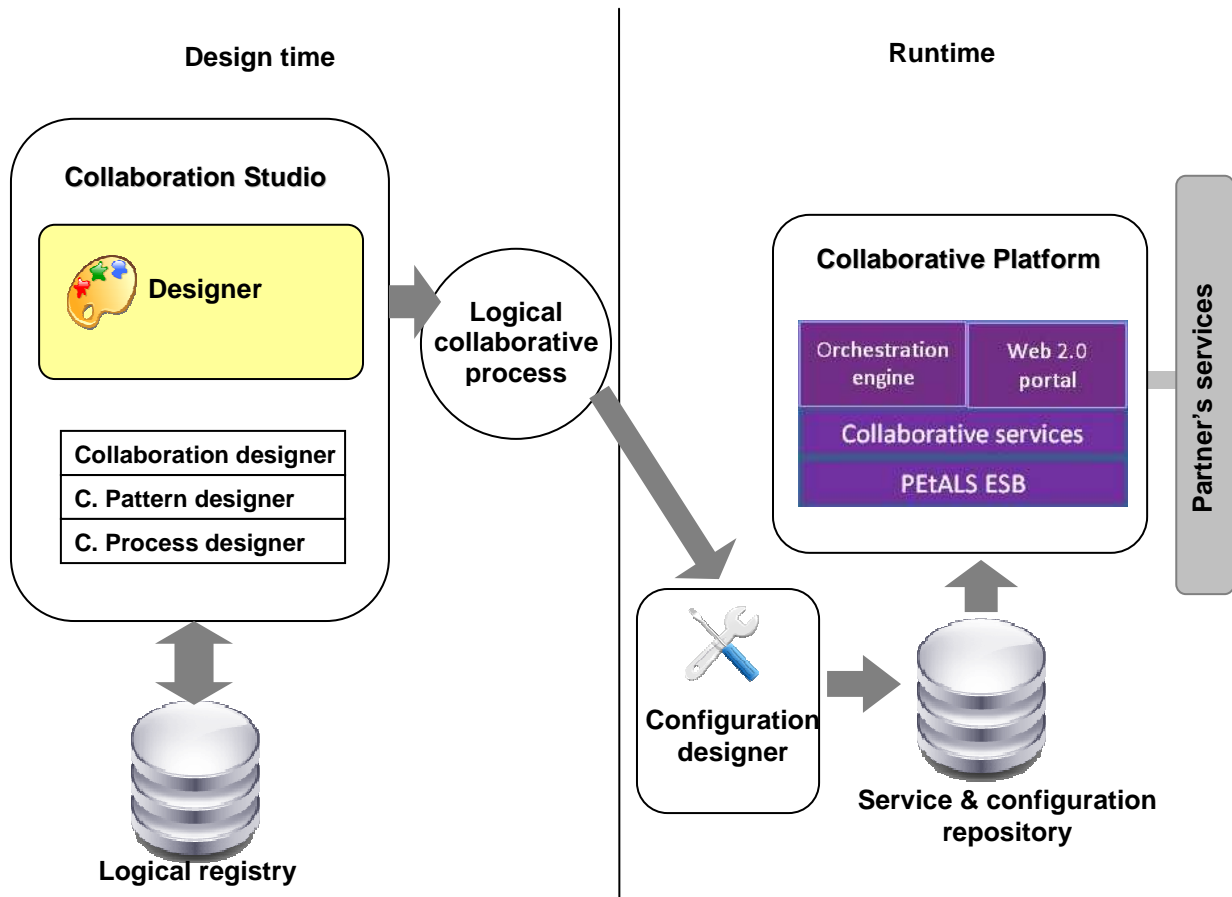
Design time

Runtime

Collaboration Studio

Designer

Collaboration designer

C. Pattern designer

C. Process designer

Logical registry

Logical collaborative process

Collaborative Platform

Orchestration engine

Web 2.0 portal

Collaborative services

PEtALS ESB

Partner's services

Configuration designer

Service & configuration repository